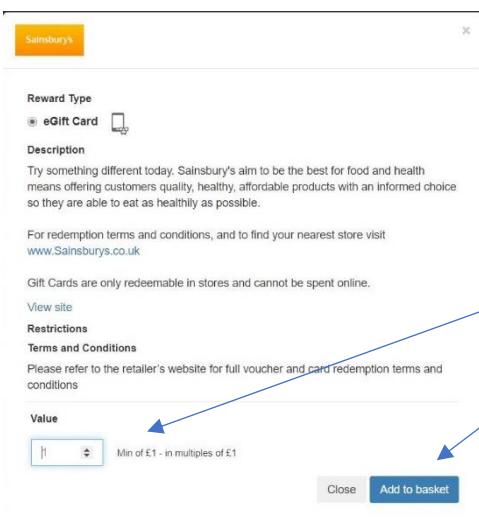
Sainsbury's

×

Reward Type

eGift Card

Description

Try something different today. Sainsbury's aim to be the best for food and health means offering customers quality, healthy, affordable products with an informed choice so they are able to eat as healthily as possible.

For redemption terms and conditions, and to find your nearest store visit www.Sainsburys.co.uk

Gift Cards are only redeemable in stores and cannot be spent online.

View site

Restrictions

Terms and Conditions

Please refer to the retailer's website for full voucher and card redemption terms and conditions

Value

1

Min of £1 - in multiples of £1

Close

Add to basket